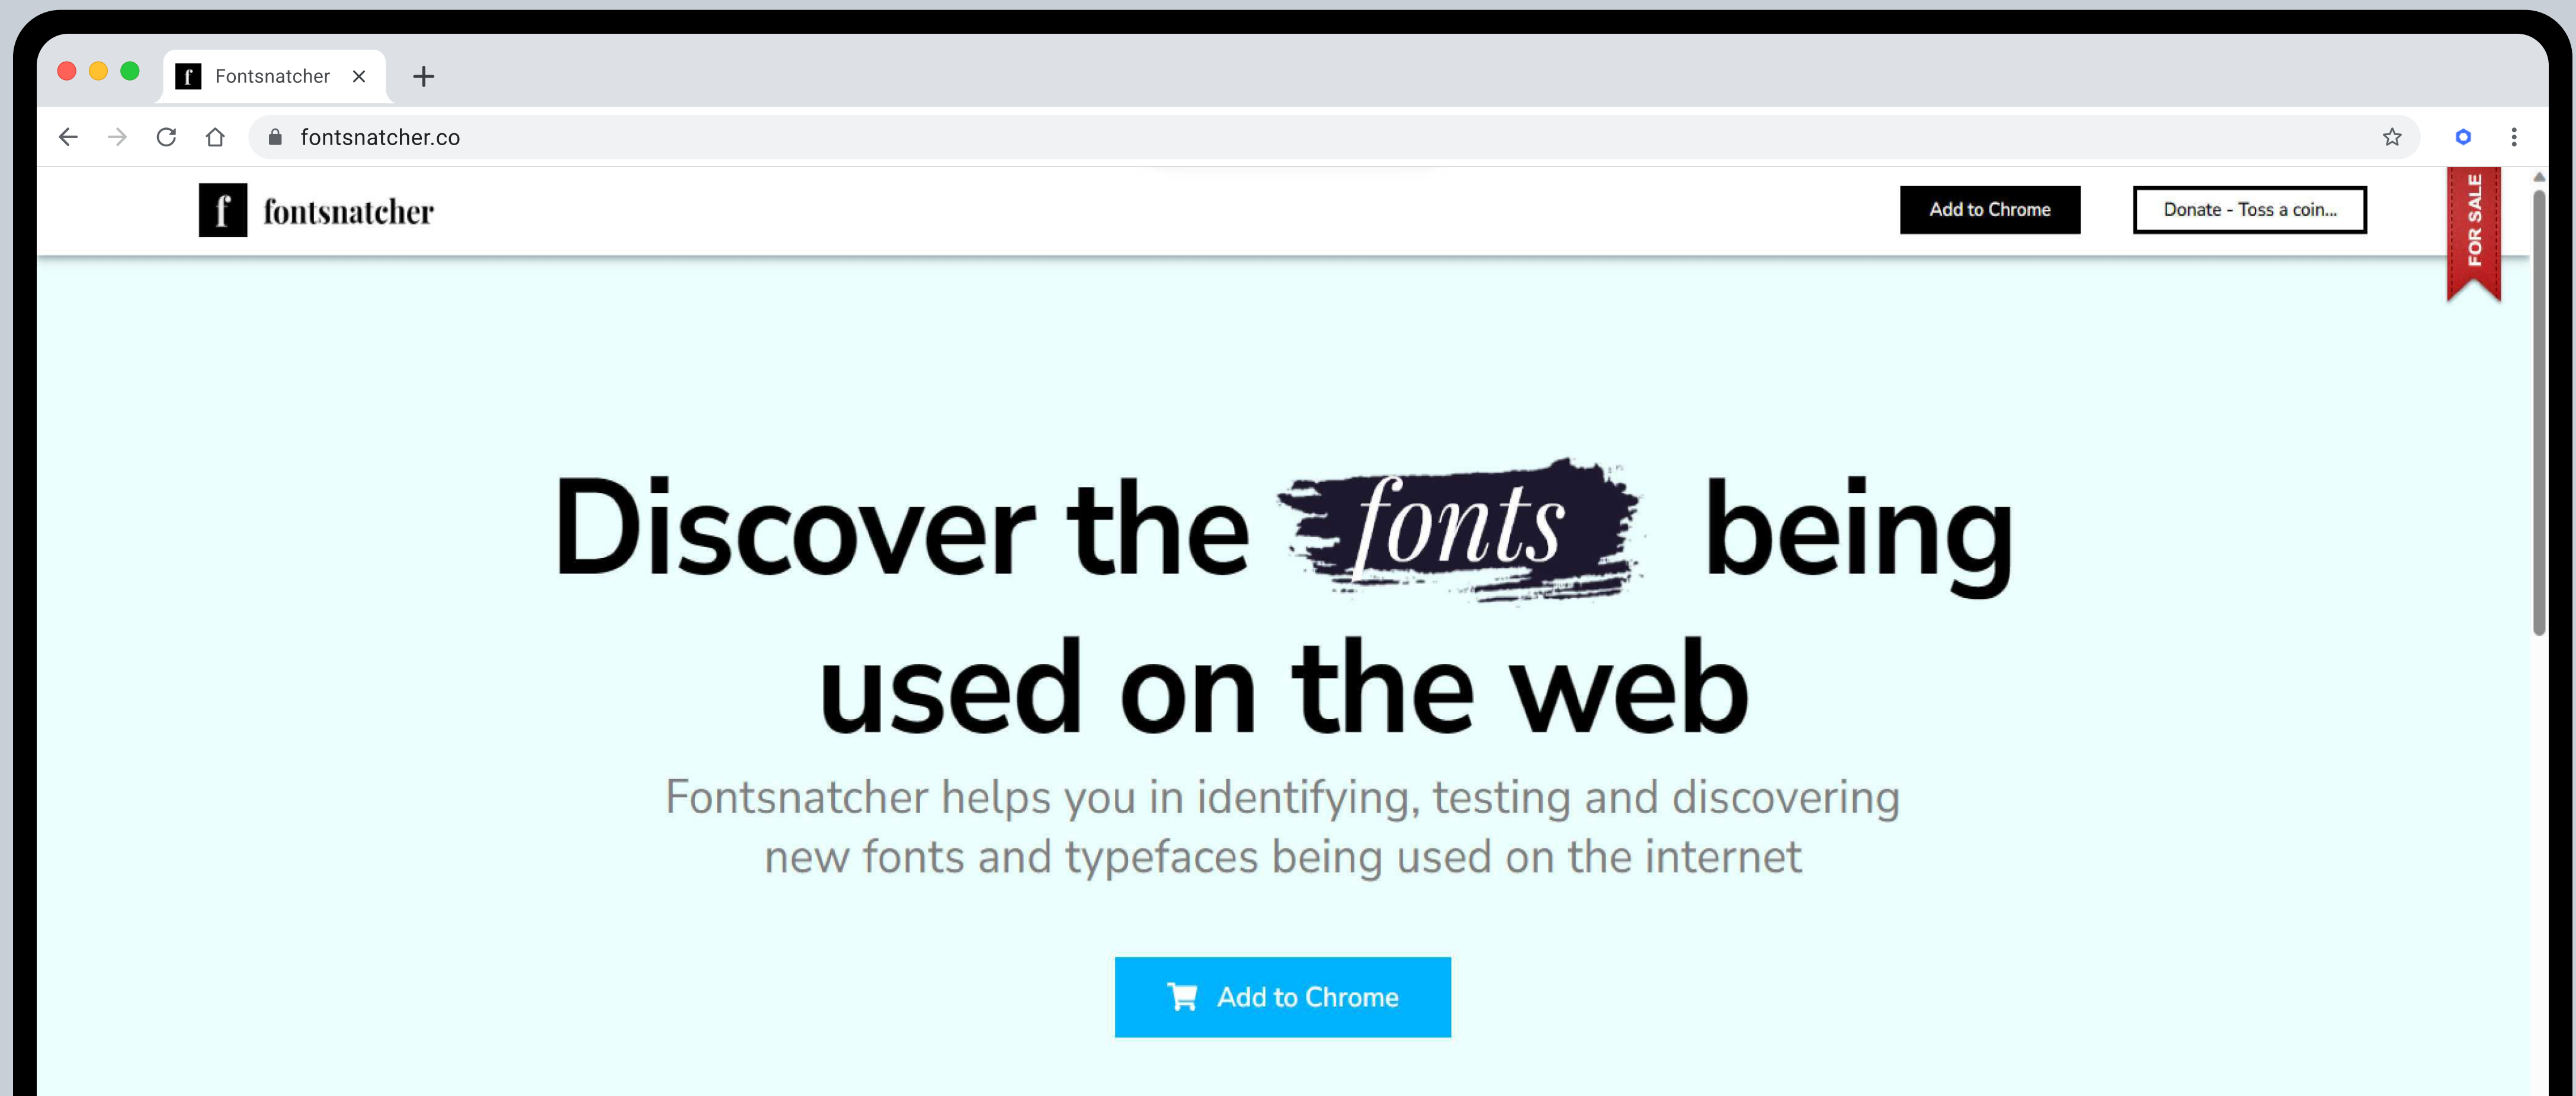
f Fontsnatcher ×

fontsnatcher.co

f fontsnatcher

Add to Chrome

Donate - Toss a coin...

FOR SALE

Discover the fonts being used on the web

Fontsnatcher helps you in identifying, testing and discovering new fonts and typefaces being used on the internet

Add to Chrome